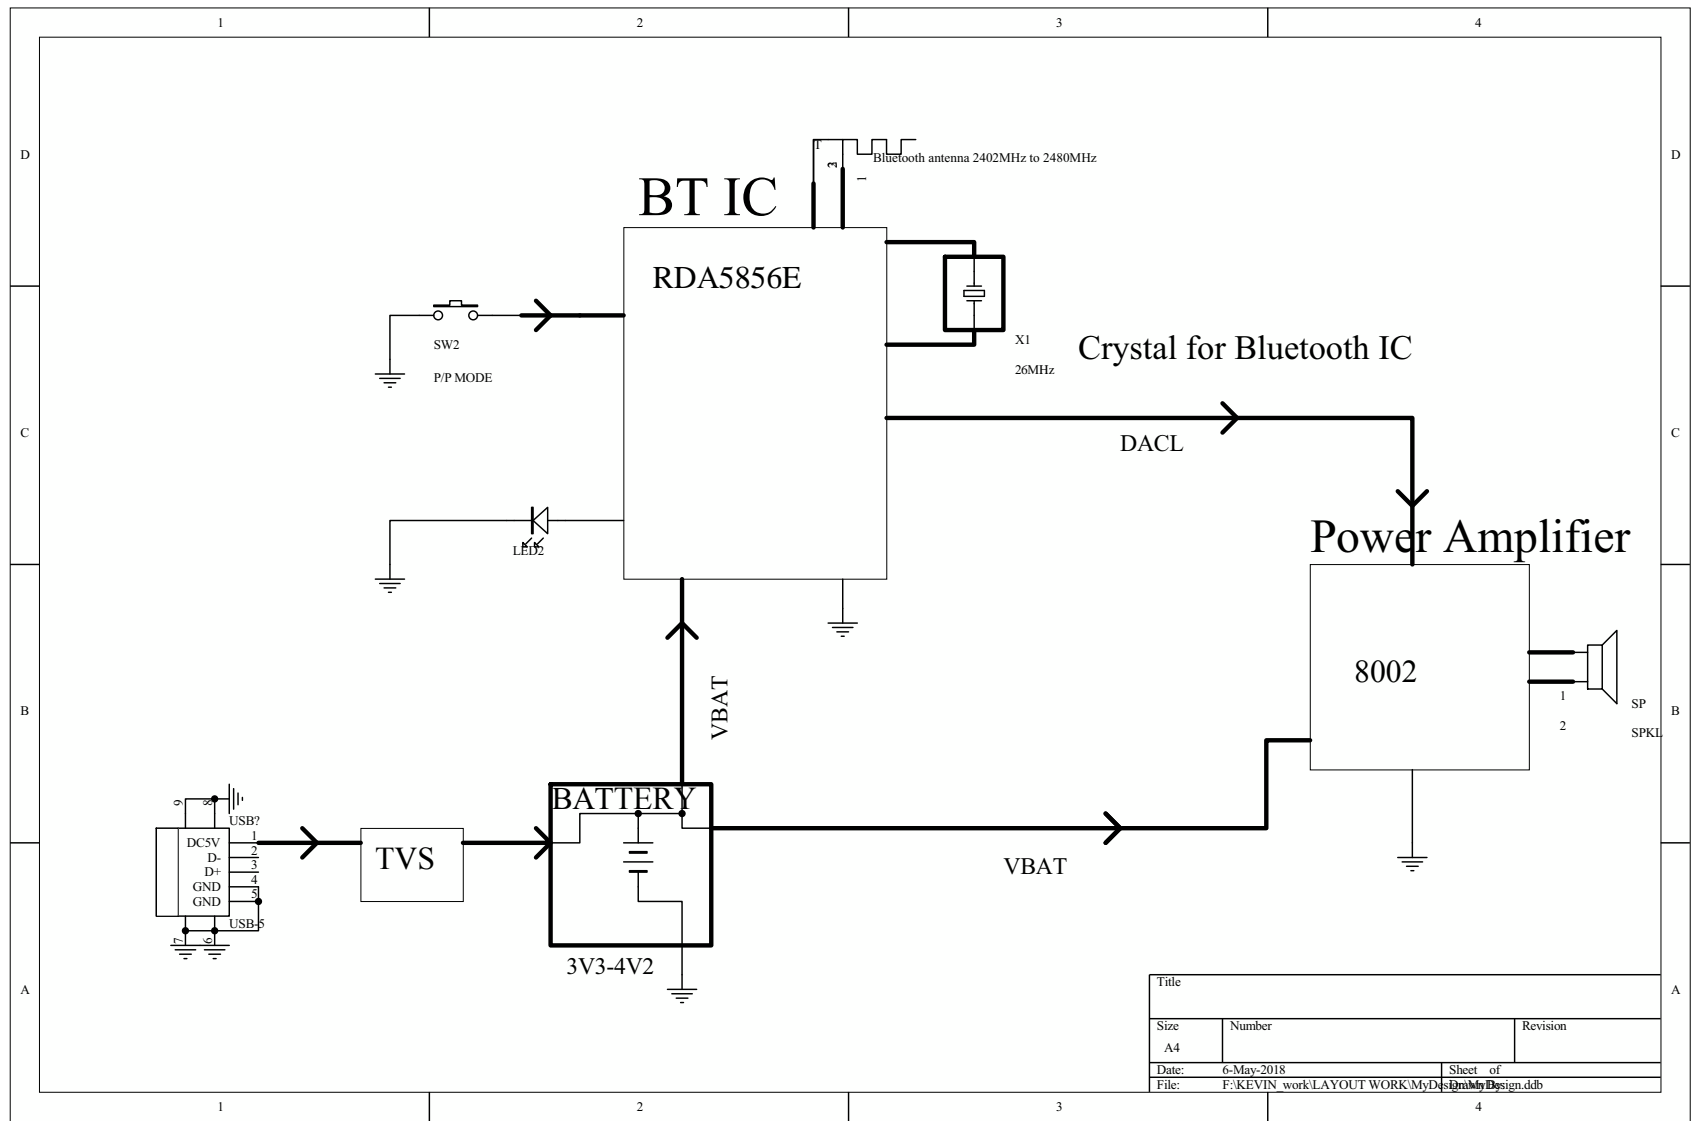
1 2 3 4

D

Bluetooth antenna 2402MHz to 2480MHz

BT IC

RDA5856E

SW2

P/P MODE

X1

26MHz

Crystal for Bluetooth IC

C

DACL

LED2

Power Amplifier

8002

B

VBAT

1

2

SP

SPKL

USB?

DC5V
D-
D+
GND
GND

1
2
3
4
5

9 8 7 6

USB-5

TVS

BATTERY

VBAT

3V3-4V2

A

| Title | | |
|---|---|---|
| Size A4 | Number | Revision |
| Date: 6-May-2018 | Sheet of | |
| File: F:\KEVIN_work\LAYOUT WORK\MyDesign\MyDesign.ddb | Drawn By: | |

1 2 3 4